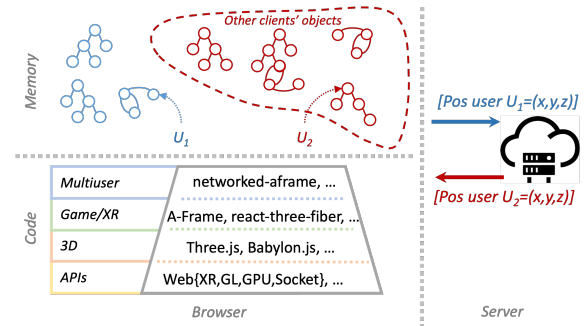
Memory

Other clients' objects

$U_1$

$U_2$

[Pos user $U_1$=(x,y,z)]

[Pos user $U_2$=(x,y,z)]

Code

| | |
|---|---|
| Multiuser | networked-aframe, … |
| Game/XR | A-Frame, react-three-fiber, … |
| 3D | Three.js, Babylon.js, … |
| APIs | Web{XR,GL,GPU,Socket}, … |

Browser

Server